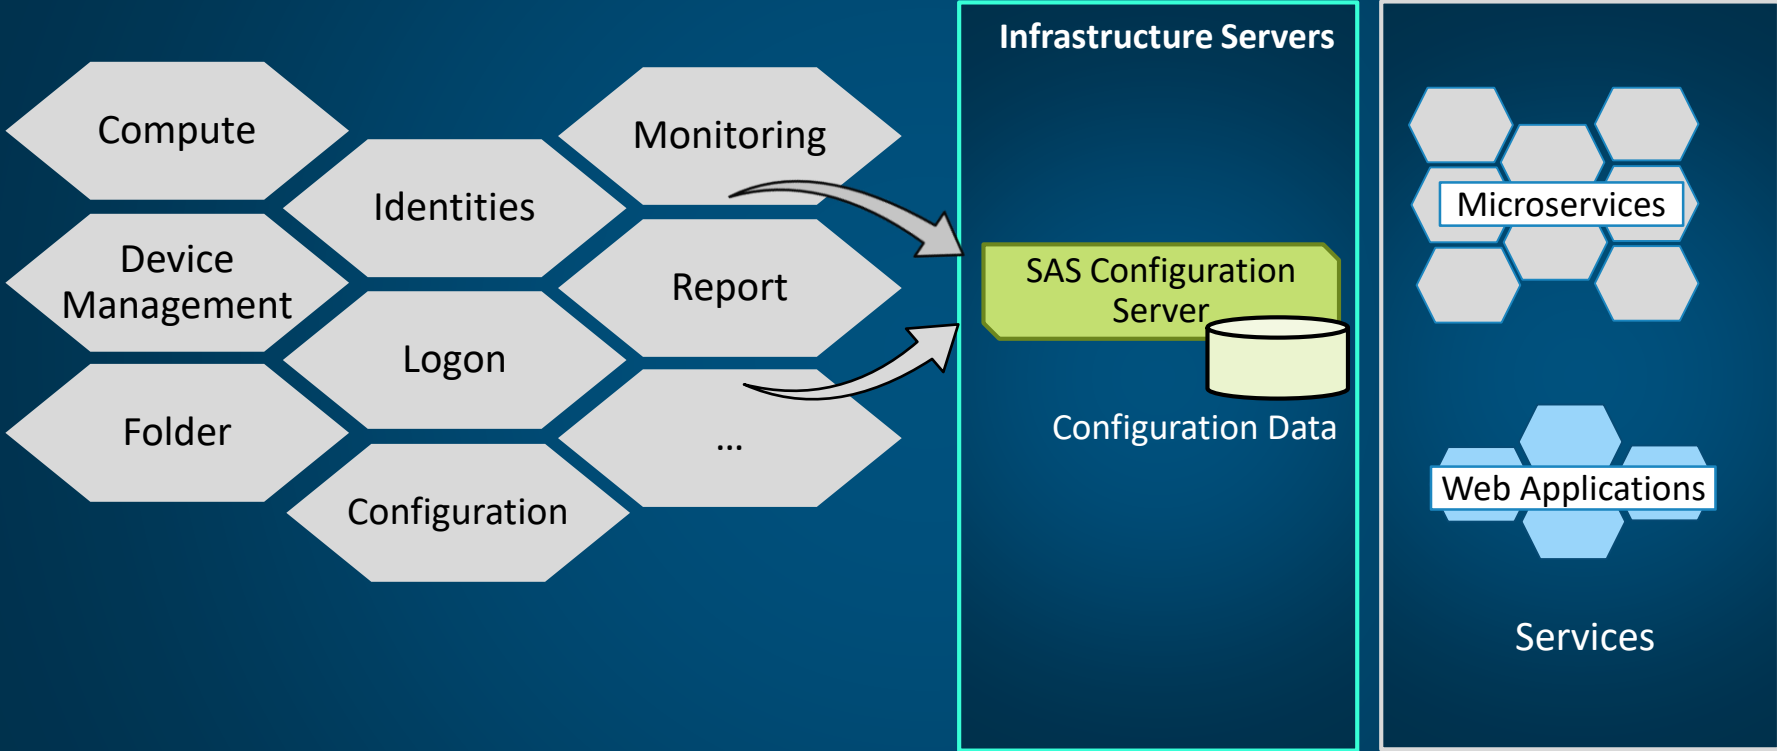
Compute

Identities

Monitoring

Device Management

Report

Logon

Folder

...

Configuration

Infrastructure Servers

SAS Configuration Server

Configuration Data

Microservices

Web Applications

Services